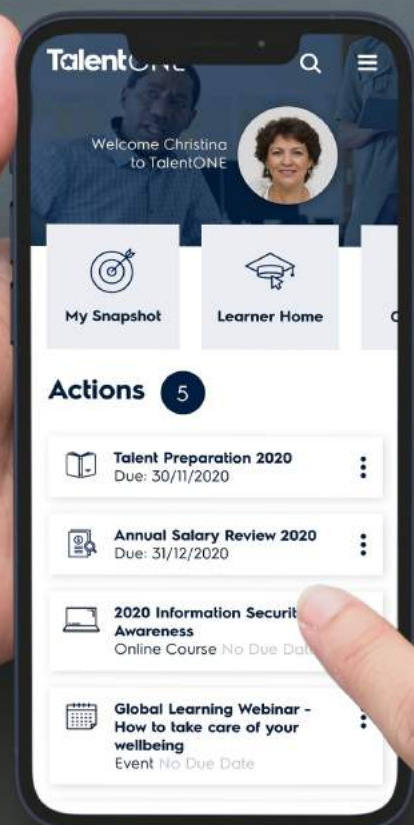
TalentONE

Welcome Christina to TalentONE

My Snapshot

Learner Home

Actions 5

Talent Preparation 2020
Due: 30/11/2020

Annual Salary Review 2020
Due: 31/12/2020

2020 Information Securit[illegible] Awareness
Online Course No Due Dat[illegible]

Global Learning Webinar - How to take care of your wellbeing
Event No Due Date